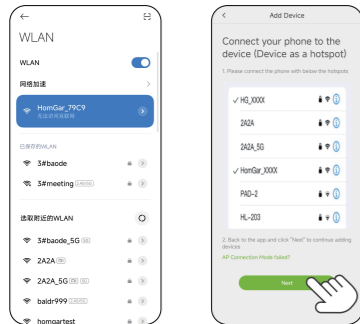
WLAN

WLAN

网络加速

HomGar_79C9

已保存的WLAN

3#baode

3#meeting

选取附近的WLAN

3#baode_5G

2A2A

2A2A_5G

baldr999

homgartest

Add Device

Connect your phone to the device (Device as a hotspot)

1. Please connect the phone with below the hotspots

HQ_XXXX

2A2A

2A2A_5G

HomGar_XXXX

PAD-2

HL-203

2. Back to the app and click "Next" to continue adding devices

AP Connection Mode failed?

Next